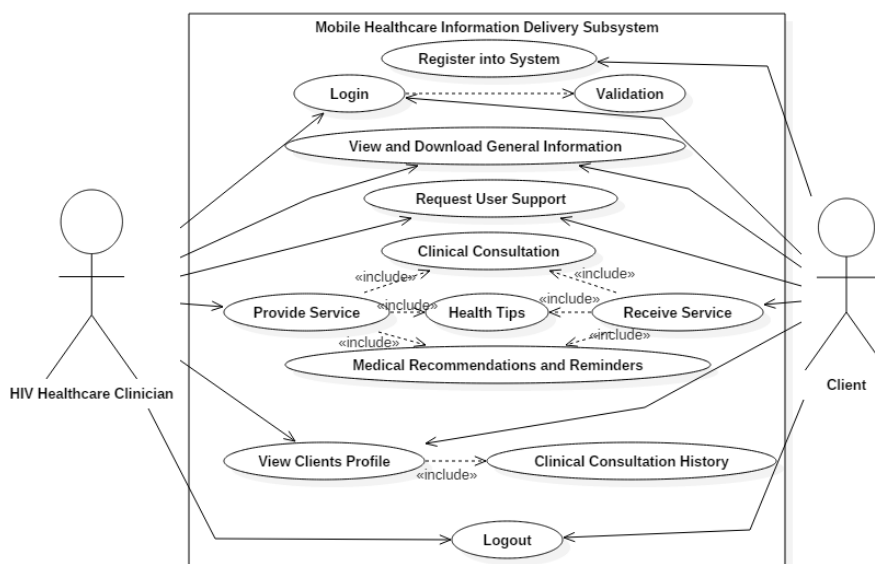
Mobile Healthcare Information Delivery Subsystem

Register into System

Login

Validation

View and Download General Information

Request User Support

Clinical Consultation

«include»

«include»

Provide Service

«include»

Health Tips

«include»

Receive Service

«include»

«include»

Medical Recommendations and Reminders

View Clients Profile

«include»

Clinical Consultation History

Logout

HIV Healthcare Clinician

Client